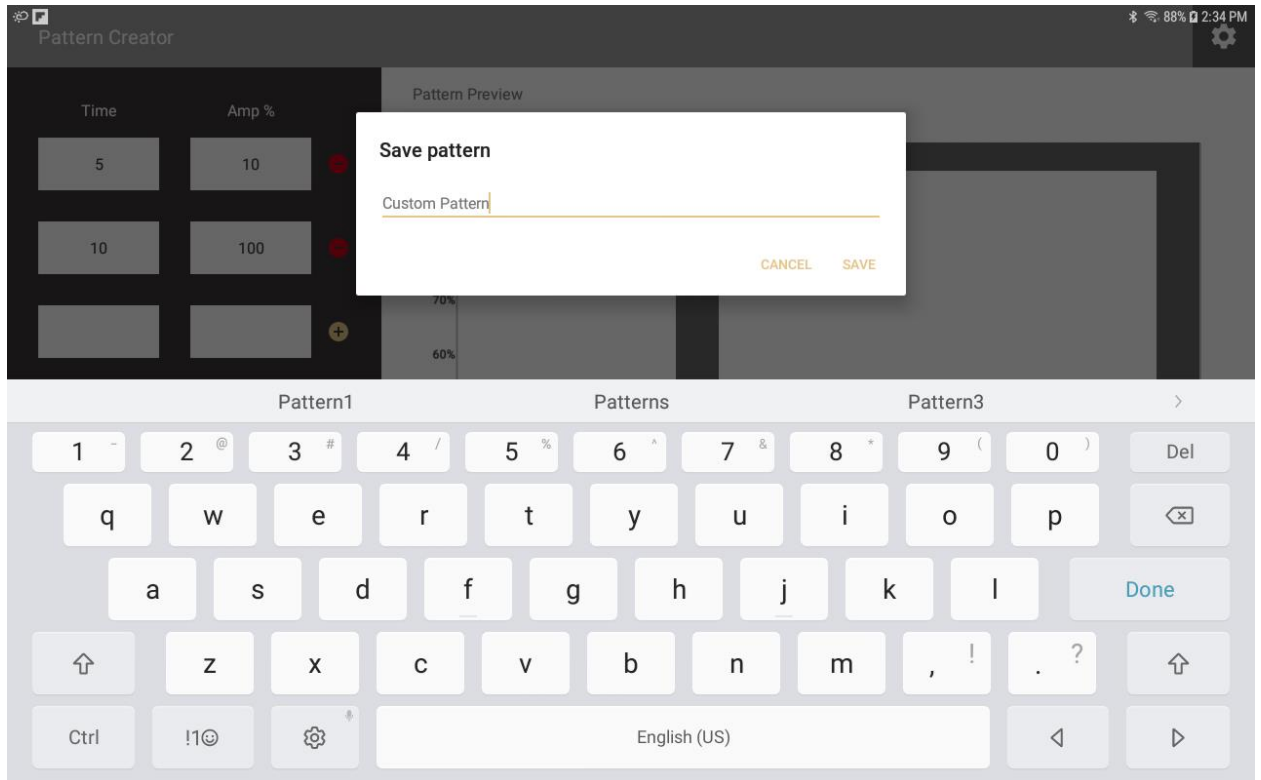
88% 2:34 PM
Pattern Creator

Time
Amp %
5
10
10
100

Pattern Preview
70%
60%

Save pattern
Custom Pattern
CANCEL
SAVE

Pattern1
Patterns
Pattern3
>

1 - 2 @ 3 # 4 / 5 % 6 ^ 7 & 8 * 9 ( 0 ) Del
q w e r t y u i o p
a s d f g h j k l Done
z x c v b n m , ! . ?
Ctrl !1☺ English (US)